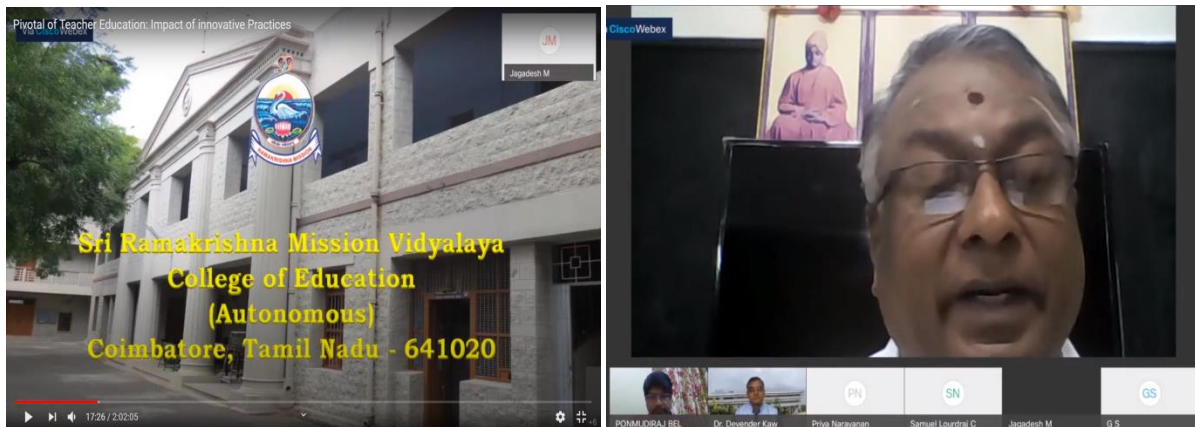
Pivotal of Teacher Education: Impact of innovative Practices

via Cisco Webex

JM

Jagadesh M

RAMAKRISHNA MISSION

Sri Ramakrishna Mission Vidyalaya
College of Education
(Autonomous)
Coimbatore, Tamil Nadu - 641020

17:26 / 2:02:05

Cisco Webex

PN

SN

GS

PONMUDIRAJ BEL

Dr. Devender Kaw

Priya Narayanan

Samuel Lourdraj C

Jagadesh M

G S